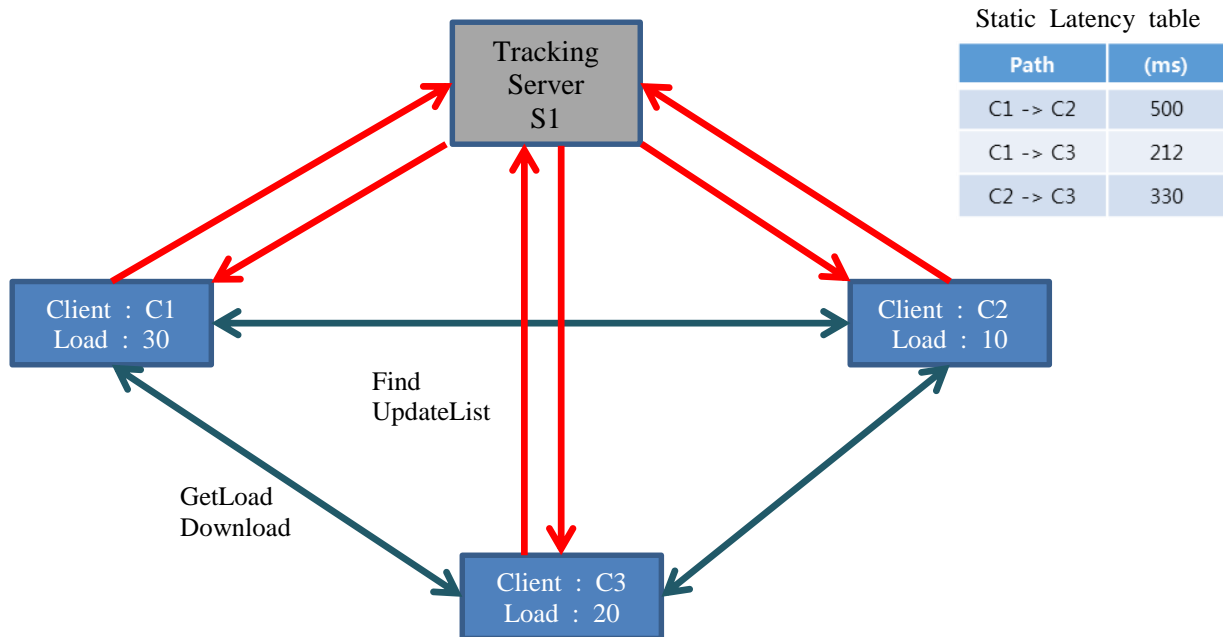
Tracking Server S1

Static Latency table

| Path | (ms) |
|---|---|
| C1 -> C2 | 500 |
| C1 -> C3 | 212 |
| C2 -> C3 | 330 |

Client : C1
Load : 30

Client : C2
Load : 10

Find
UpdateList

GetLoad
Download

Client : C3
Load : 20